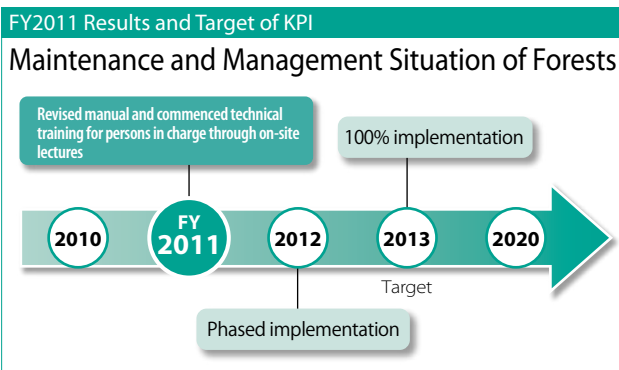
FY2011 Results and Target of KPI

Maintenance and Management Situation of Forests

Revised manual and commenced technical training for persons in charge through on-site lectures

100% implementation

2010

FY 2011

2012

2013

2020

Target

Phased implementation